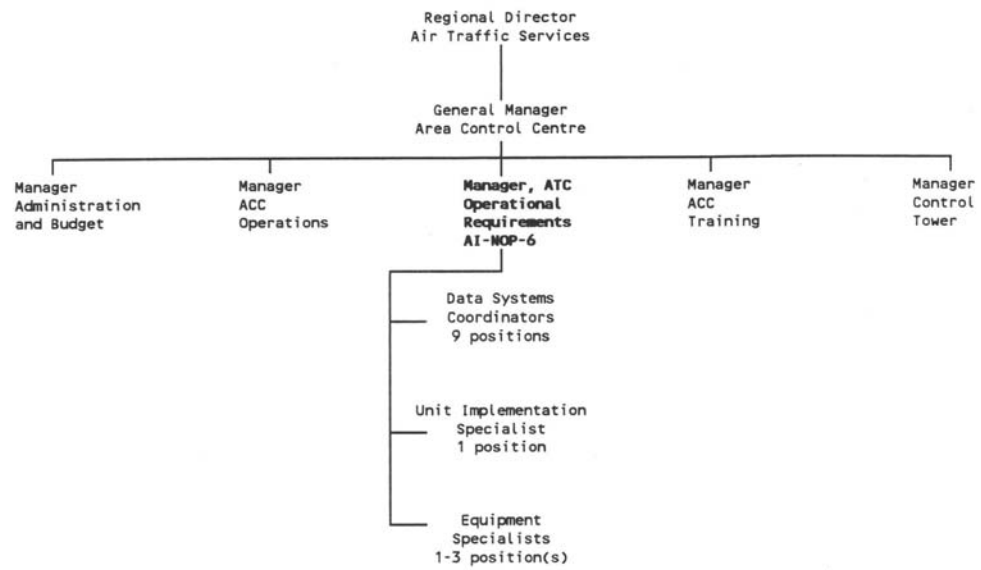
Regional Director
Air Traffic Services

General Manager
Area Control Centre

Manager
Administration
and Budget

Manager
ACC
Operations

Manager, ATC
Operational
Requirements
AI-NOP-6

Manager
ACC
Training

Manager
Control
Tower

Data Systems
Coordinators
9 positions

Unit Implementation
Specialist
1 position

Equipment
Specialists
1-3 position(s)